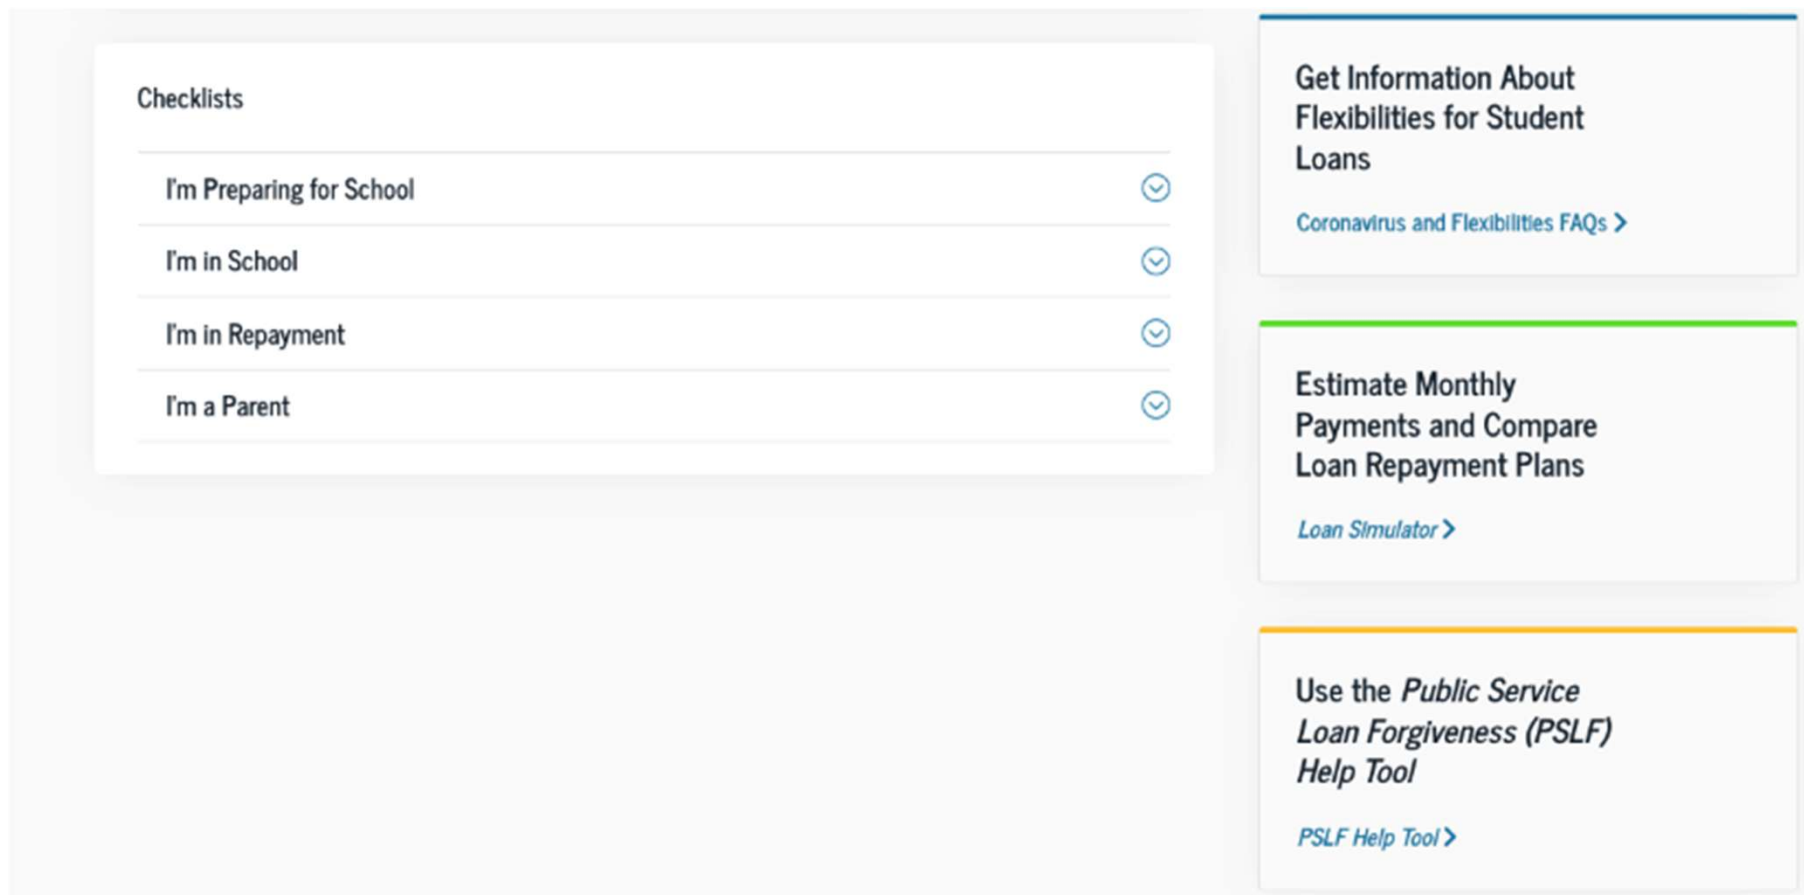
Checklists

I'm Preparing for School

I'm in School

I'm in Repayment

I'm a Parent

Get Information About Flexibilities for Student Loans

Coronavirus and Flexibilities FAQs

Estimate Monthly Payments and Compare Loan Repayment Plans

Loan Simulator

Use the Public Service Loan Forgiveness (PSLF) Help Tool

PSLF Help Tool